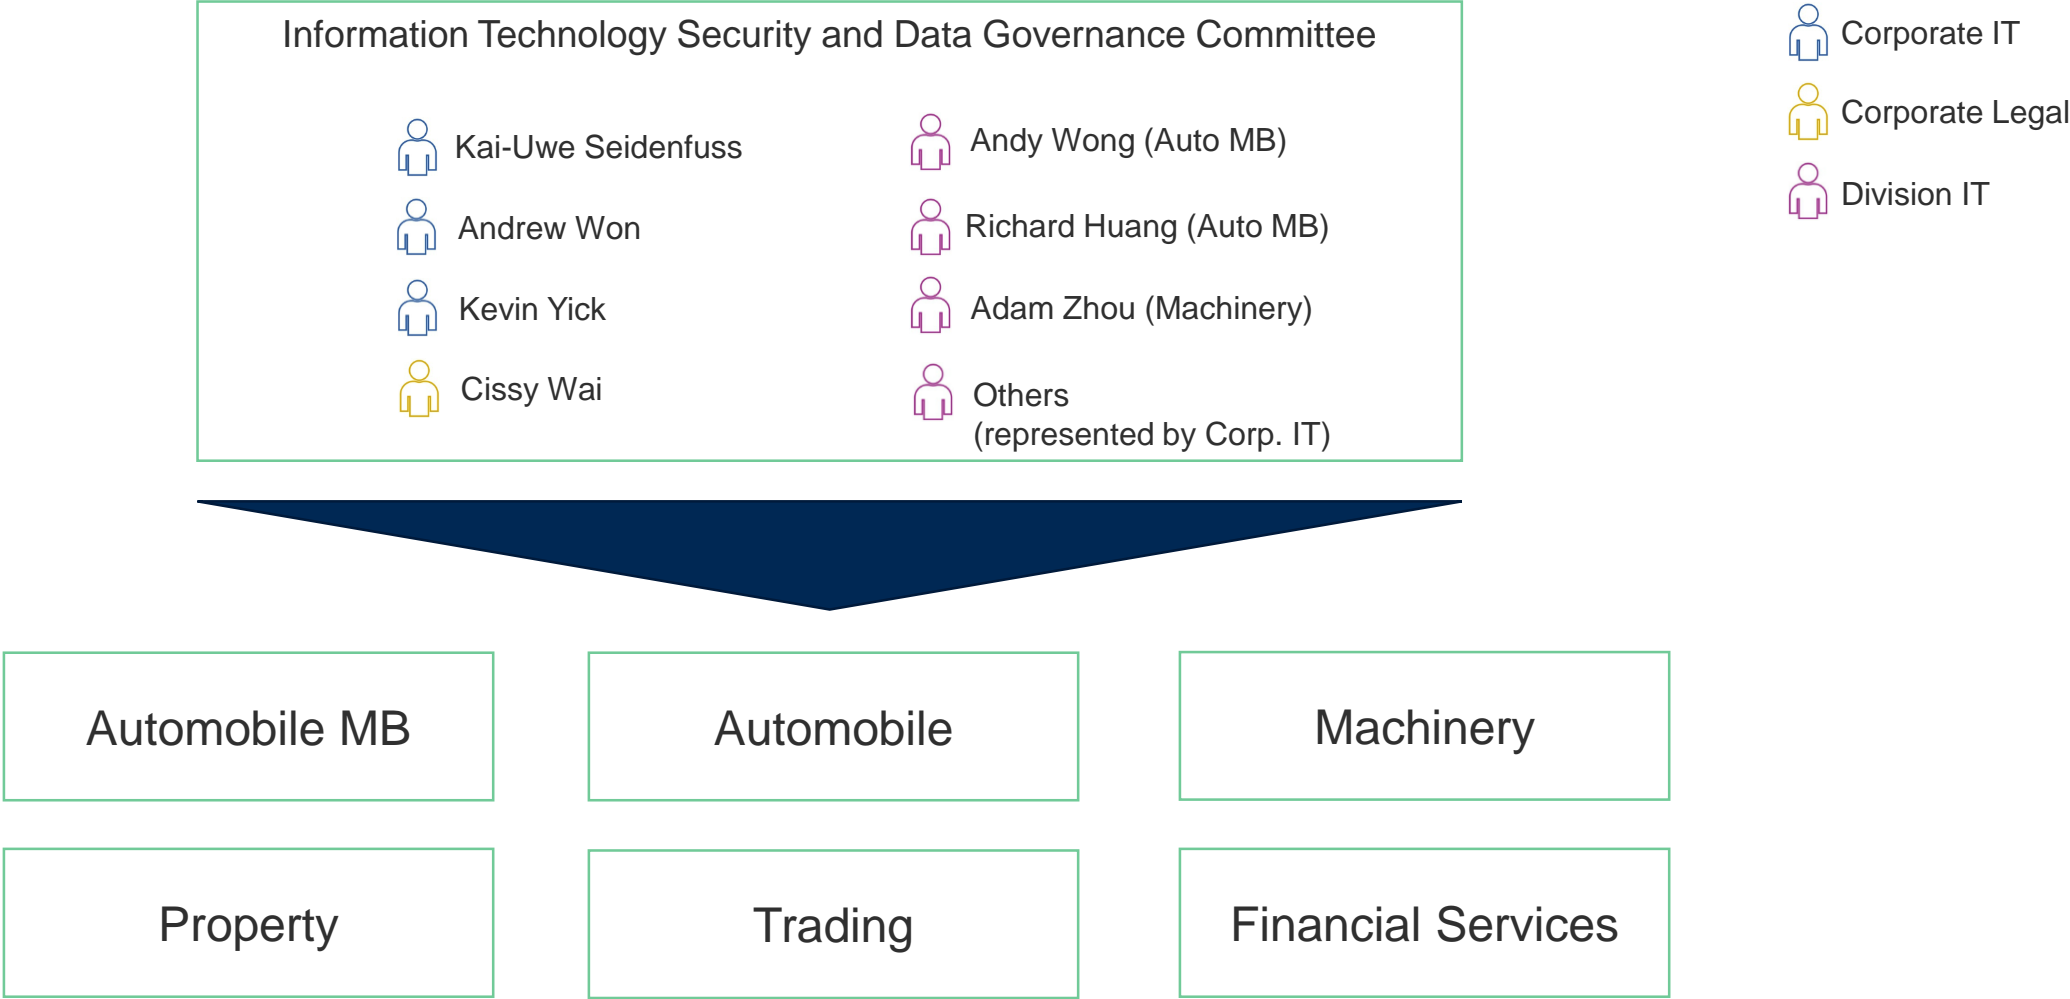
Information Technology Security and Data Governance Committee

Kai-Uwe Seidenfuss

Andrew Won

Kevin Yick

Cissy Wai

Andy Wong (Auto MB)

Richard Huang (Auto MB)

Adam Zhou (Machinery)

Others
(represented by Corp. IT)

Corporate IT

Corporate Legal

Division IT

Automobile MB

Automobile

Machinery

Property

Trading

Financial Services